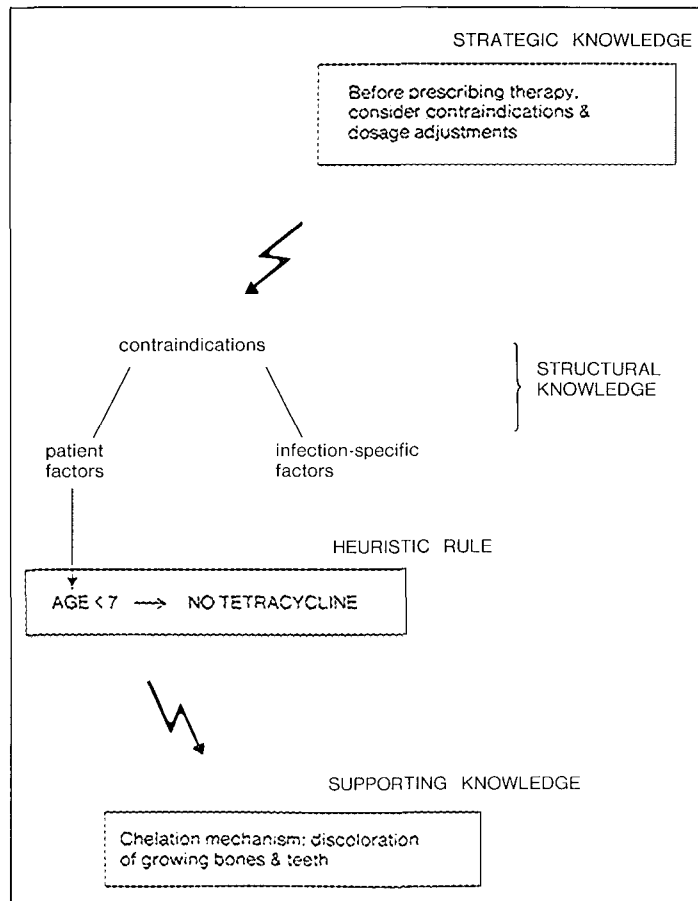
STRATEGIC KNOWLEDGE

Before prescribing therapy, consider contraindications & dosage adjustments

contraindications

STRUCTURAL KNOWLEDGE

patient factors

infection-specific factors

HEURISTIC RULE

AGE < 7 ⟶ NO TETRACYCLINE

SUPPORTING KNOWLEDGE

Chelation mechanism: discoloration of growing bones & teeth